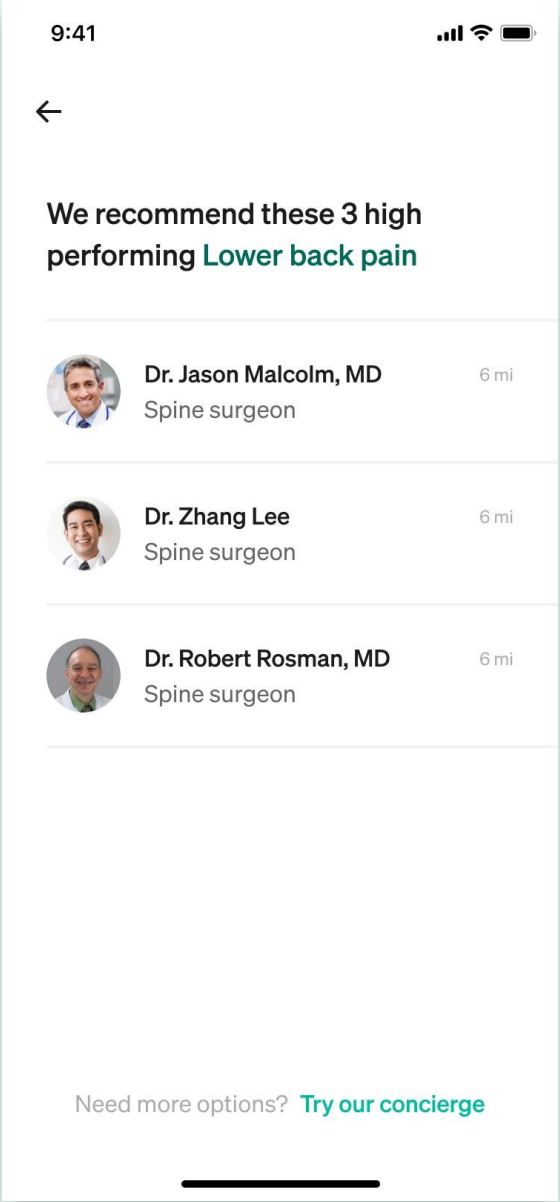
9:41

←

We recommend these 3 high performing Lower back pain

Dr. Jason Malcolm, MD
Spine surgeon
6 mi

Dr. Zhang Lee
Spine surgeon
6 mi

Dr. Robert Rosman, MD
Spine surgeon
6 mi

Need more options? Try our concierge